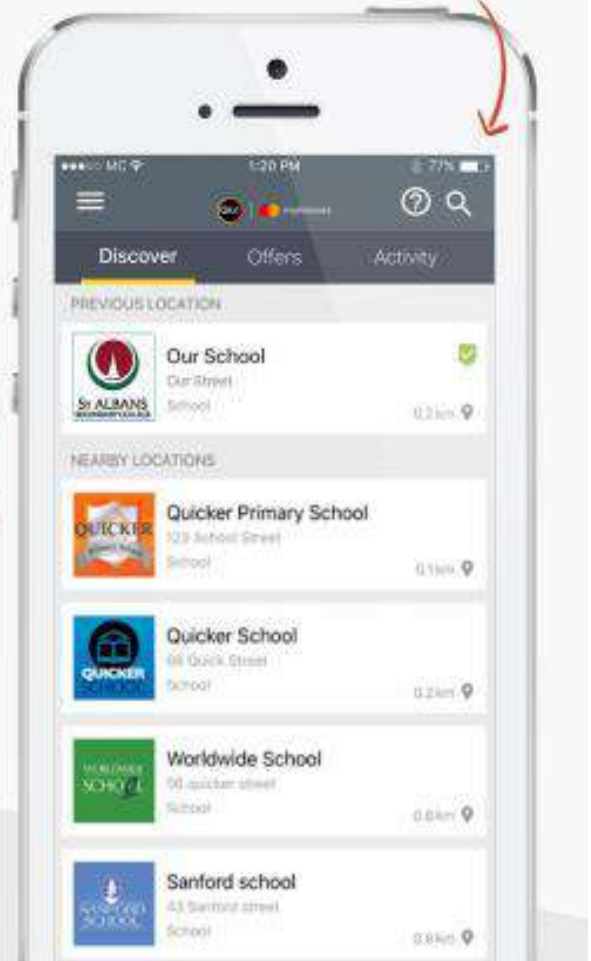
●●●○○ MC
1:20 PM
77%

Discover
Offers
Activity

PREVIOUS LOCATION

ST ALBANS
Our School
Our Street
School
0.2km

NEARBY LOCATIONS

QUICKER
Quicker Primary School
123 School Street
School
0.1km

QUICKER SCHOOL
Quicker School
66 Quick Street
School
0.2km

WORLDWIDE SCHOOL
Worldwide School
56 quicker street
School
0.6km

SANFORD SCHOOL
Sanford school
43 Sanford street
School
0.8km